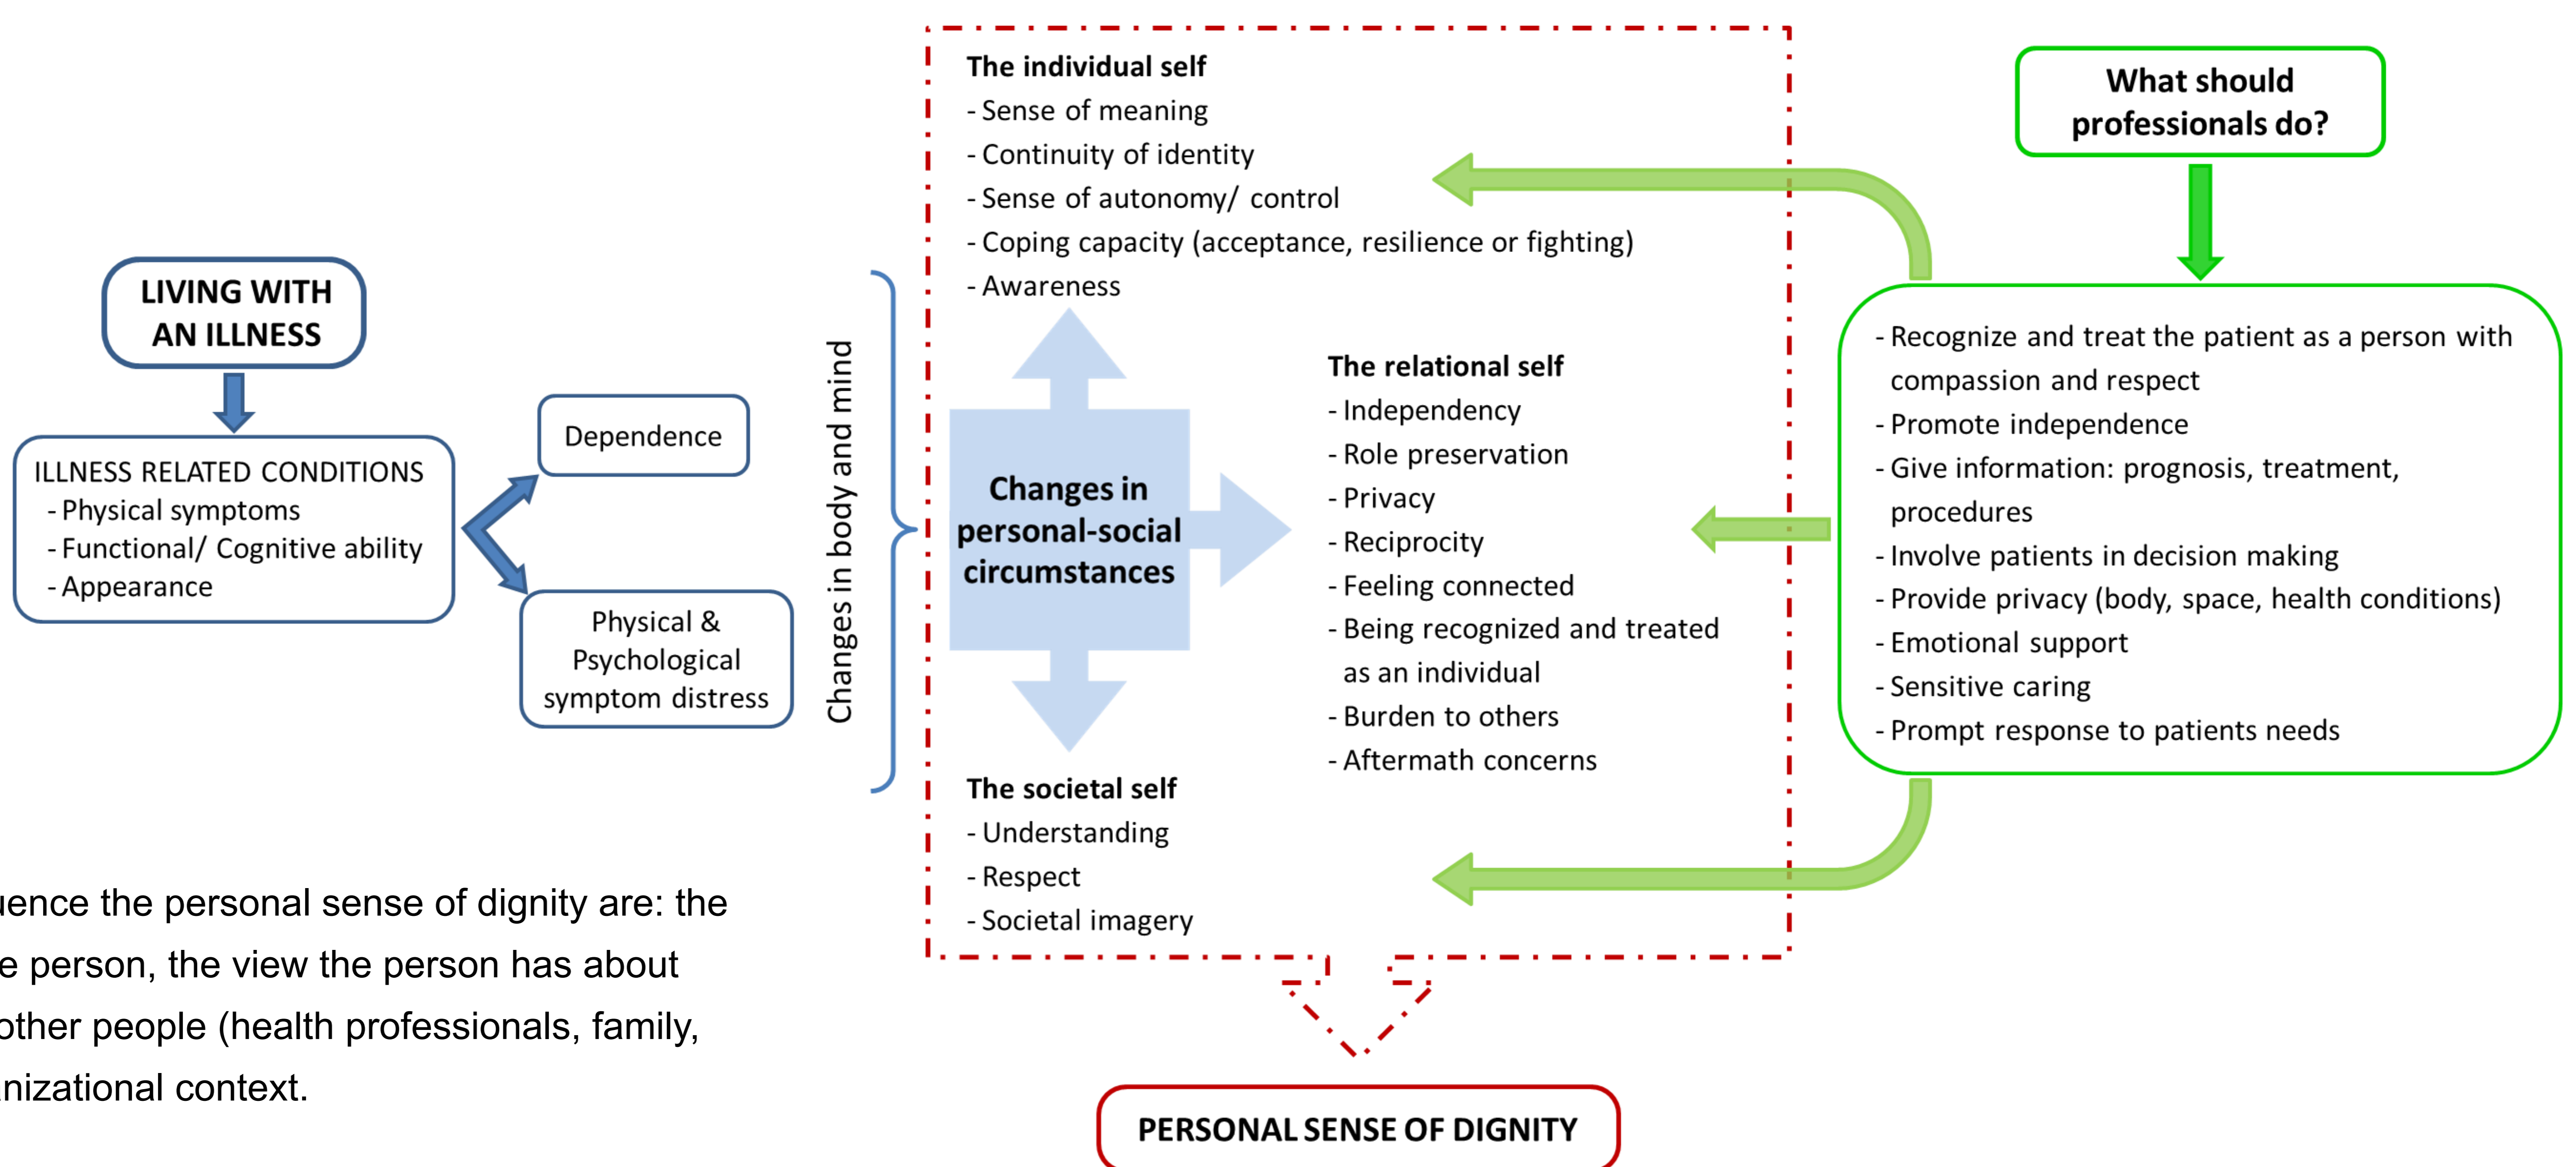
LIVING WITH AN ILLNESS

ILLNESS RELATED CONDITIONS
- Physical symptoms
- Functional/ Cognitive ability
- Appearance

Dependence

Physical & Psychological symptom distress

Changes in body and mind

The individual self
- Sense of meaning
- Continuity of identity
- Sense of autonomy/ control
- Coping capacity (acceptance, resilience or fighting)
- Awareness

Changes in personal-social circumstances

The relational self
- Independency
- Role preservation
- Privacy
- Reciprocity
- Feeling connected
- Being recognized and treated as an individual
- Burden to others
- Aftermath concerns

The societal self
- Understanding
- Respect
- Societal imagery

What should professionals do?

- Recognize and treat the patient as a person with compassion and respect
- Promote independence
- Give information: prognosis, treatment, procedures
- Involve patients in decision making
- Provide privacy (body, space, health conditions)
- Emotional support
- Sensitive caring
- Prompt response to patients needs

PERSONAL SENSE OF DIGNITY

uence the personal sense of dignity are: the e person, the view the person has about other people (health professionals, family, nizational context.